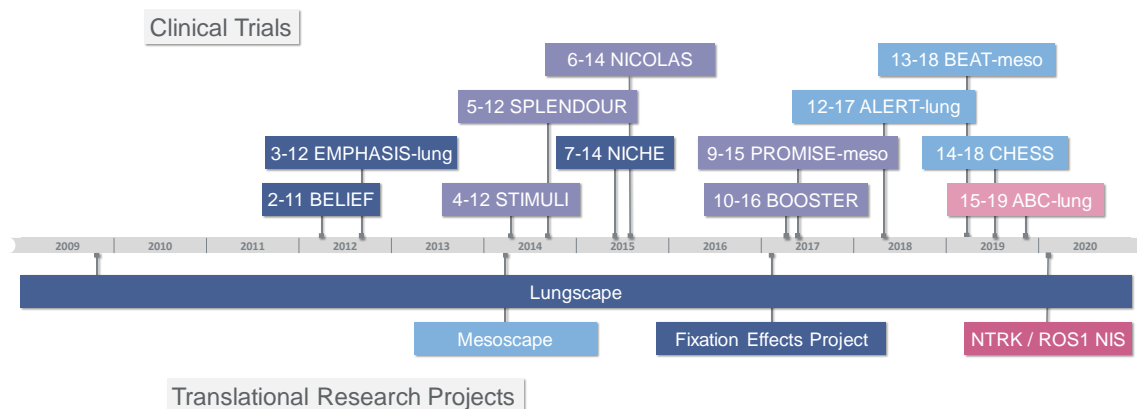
Clinical Trials

6-14 NICOLAS

13-18 BEAT-meso

5-12 SPLENDOUR

12-17 ALERT-lung

3-12 EMPHASIS-lung

7-14 NICHE

9-15 PROMISE-meso

14-18 CHESS

2-11 BELIEF

4-12 STIMULI

10-16 BOOSTER

15-19 ABC-lung

2009 2010 2011 2012 2013 2014 2015 2016 2017 2018 2019 2020

Lungscape

Mesoscape

Fixation Effects Project

NTRK / ROS1 NIS

Translational Research Projects